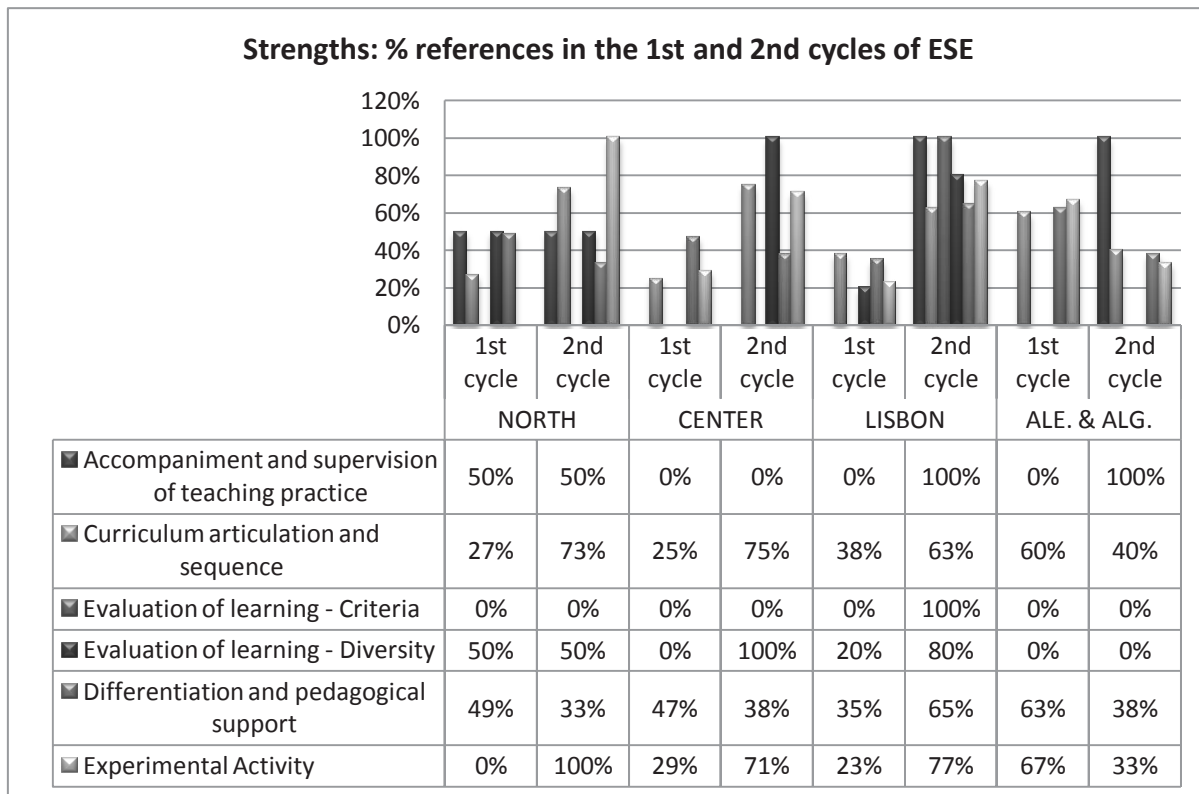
Strengths: % references in the 1st and 2nd cycles of ESE

120%
100%
80%
60%
40%
20%
0%

| | NORTH 1st cycle | NORTH 2nd cycle | CENTER 1st cycle | CENTER 2nd cycle | LISBON 1st cycle | LISBON 2nd cycle | ALE. & ALG. 1st cycle | ALE. & ALG. 2nd cycle |
|---|---|---|---|---|---|---|---|---|
| Accompaniment and supervision of teaching practice | 50% | 50% | 0% | 0% | 0% | 100% | 0% | 100% |
| Curriculum articulation and sequence | 27% | 73% | 25% | 75% | 38% | 63% | 60% | 40% |
| Evaluation of learning - Criteria | 0% | 0% | 0% | 0% | 0% | 100% | 0% | 0% |
| Evaluation of learning - Diversity | 50% | 50% | 0% | 100% | 20% | 80% | 0% | 0% |
| Differentiation and pedagogical support | 49% | 33% | 47% | 38% | 35% | 65% | 63% | 38% |
| Experimental Activity | 0% | 100% | 29% | 71% | 23% | 77% | 67% | 33% |